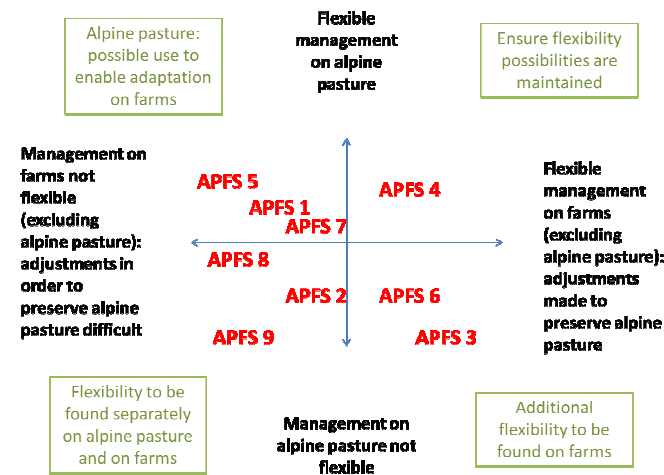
Alpine pasture: possible use to enable adaptation on farms

Flexible management on alpine pasture

Ensure flexibility possibilities are maintained

Management on farms not flexible (excluding alpine pasture): adjustments in order to preserve alpine pasture difficult

APFS 5

APFS 1

APFS 7

APFS 4

APFS 8

APFS 2

APFS 6

APFS 9

APFS 3

Flexible management on farms (excluding alpine pasture): adjustments made to preserve alpine pasture

Flexibility to be found separately on alpine pasture and on farms

Management on alpine pasture not flexible

Additional flexibility to be found on farms